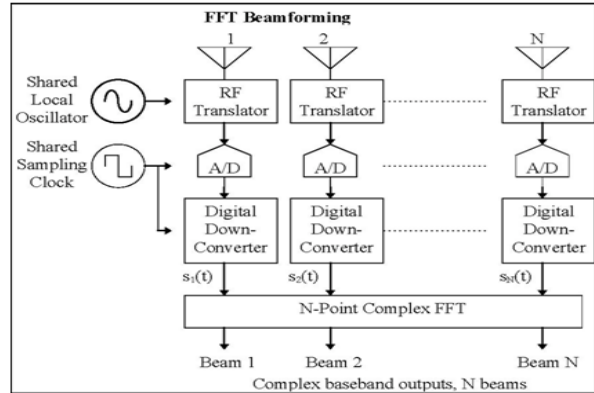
FFT Beamforming

1

2

N

Shared Local Oscillator

RF Translator

RF Translator

RF Translator

Shared Sampling Clock

A/D

A/D

A/D

Digital Down-Converter

Digital Down-Converter

Digital Down-Converter

$s_1(t)$

$s_2(t)$

$s_N(t)$

N-Point Complex FFT

Beam 1

Beam 2

Beam N

Complex baseband outputs, N beams